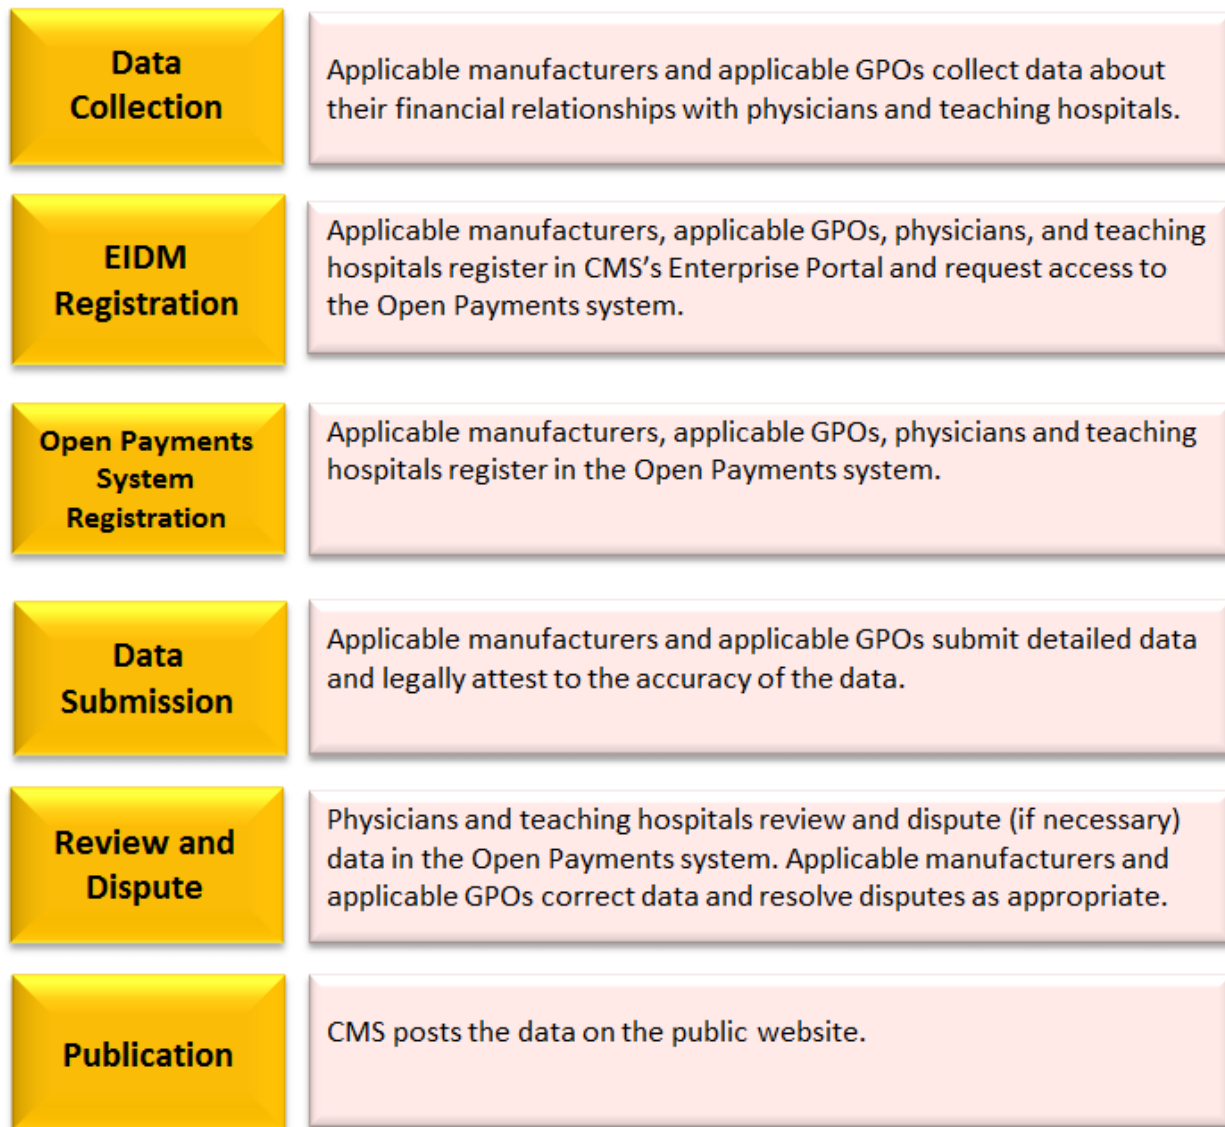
Data Collection

Applicable manufacturers and applicable GPOs collect data about their financial relationships with physicians and teaching hospitals.

EIDM Registration

Applicable manufacturers, applicable GPOs, physicians, and teaching hospitals register in CMS's Enterprise Portal and request access to the Open Payments system.

Open Payments System Registration

Applicable manufacturers, applicable GPOs, physicians and teaching hospitals register in the Open Payments system.

Data Submission

Applicable manufacturers and applicable GPOs submit detailed data and legally attest to the accuracy of the data.

Review and Dispute

Physicians and teaching hospitals review and dispute (if necessary) data in the Open Payments system. Applicable manufacturers and applicable GPOs correct data and resolve disputes as appropriate.

Publication

CMS posts the data on the public website.